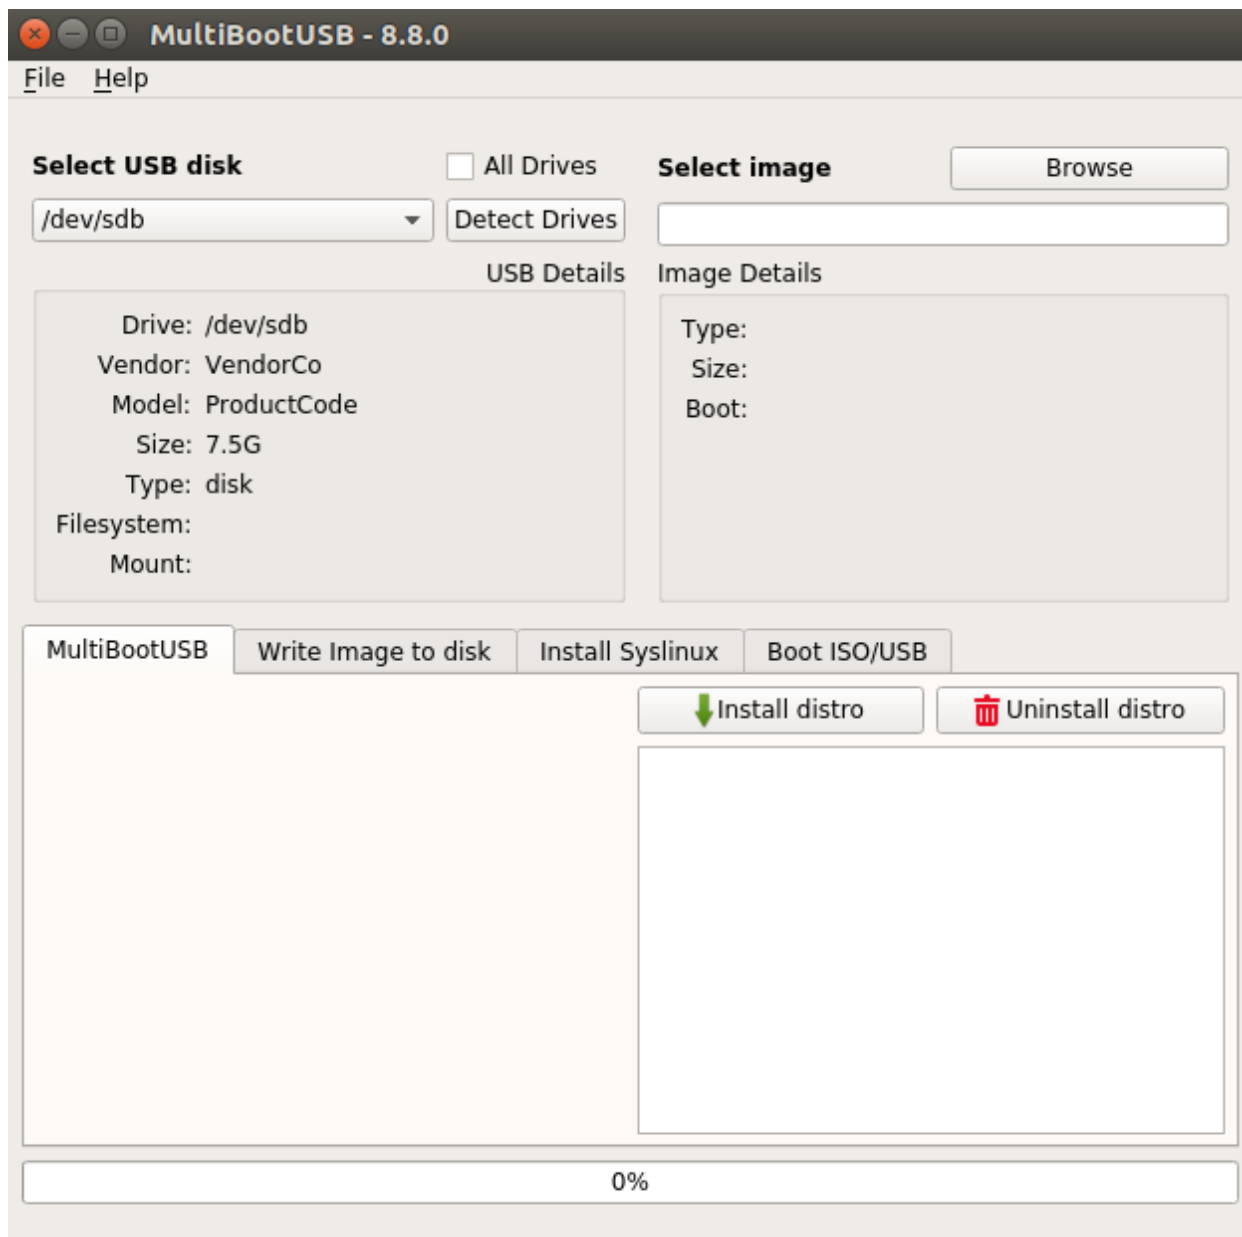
MultiBootUSB - 8.8.0

File Help

Select USB disk

All Drives

Select image

Browse

/dev/sdb

Detect Drives

USB Details

Image Details

Drive: /dev/sdb
Vendor: VendorCo
Model: ProductCode
Size: 7.5G
Type: disk
Filesystem:
Mount:

Type:
Size:
Boot:

MultiBootUSB | Write Image to disk | Install Syslinux | Boot ISO/USB

Install distro

Uninstall distro

0%